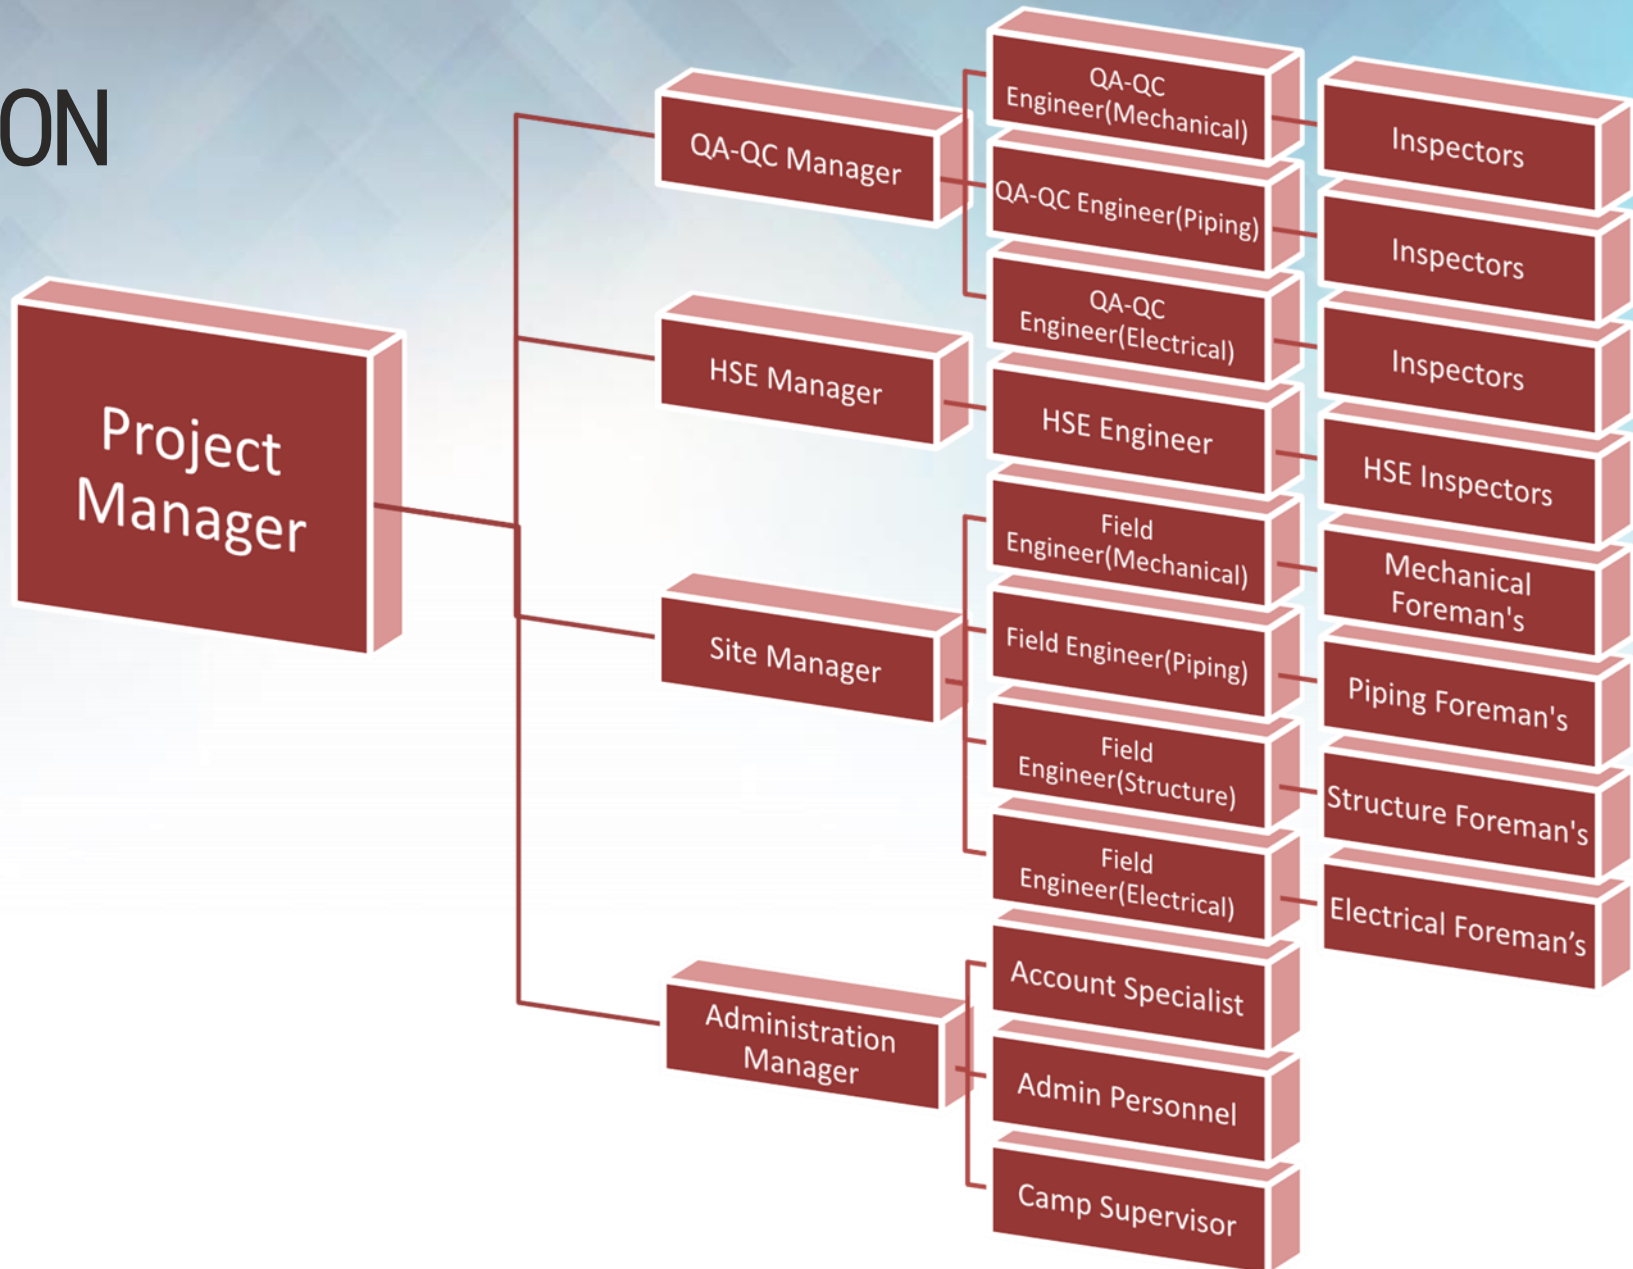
ON

Project Manager

QA-QC Manager

HSE Manager

Site Manager

Administration Manager

QA-QC Engineer(Mechanical)

QA-QC Engineer(Piping)

QA-QC Engineer(Electrical)

HSE Engineer

Field Engineer(Mechanical)

Field Engineer(Piping)

Field Engineer(Structure)

Field Engineer(Electrical)

Account Specialist

Admin Personnel

Camp Supervisor

Inspectors

Inspectors

Inspectors

HSE Inspectors

Mechanical Foreman's

Piping Foreman's

Structure Foreman's

Electrical Foreman's